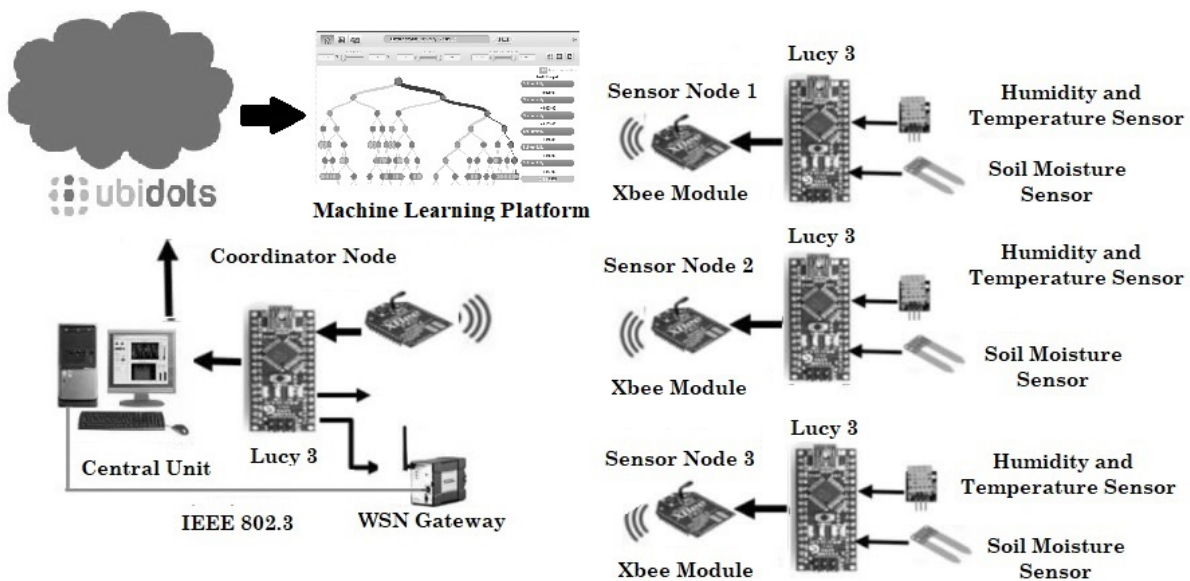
ubidots

Machine Learning Platform

Coordinator Node

Central Unit

Lucy 3

IEEE 802.3

WSN Gateway

Lucy 3

Sensor Node 1

Xbee Module

Humidity and Temperature Sensor

Soil Moisture Sensor

Lucy 3

Sensor Node 2

Xbee Module

Humidity and Temperature Sensor

Soil Moisture Sensor

Lucy 3

Sensor Node 3

Xbee Module

Humidity and Temperature Sensor

Soil Moisture Sensor